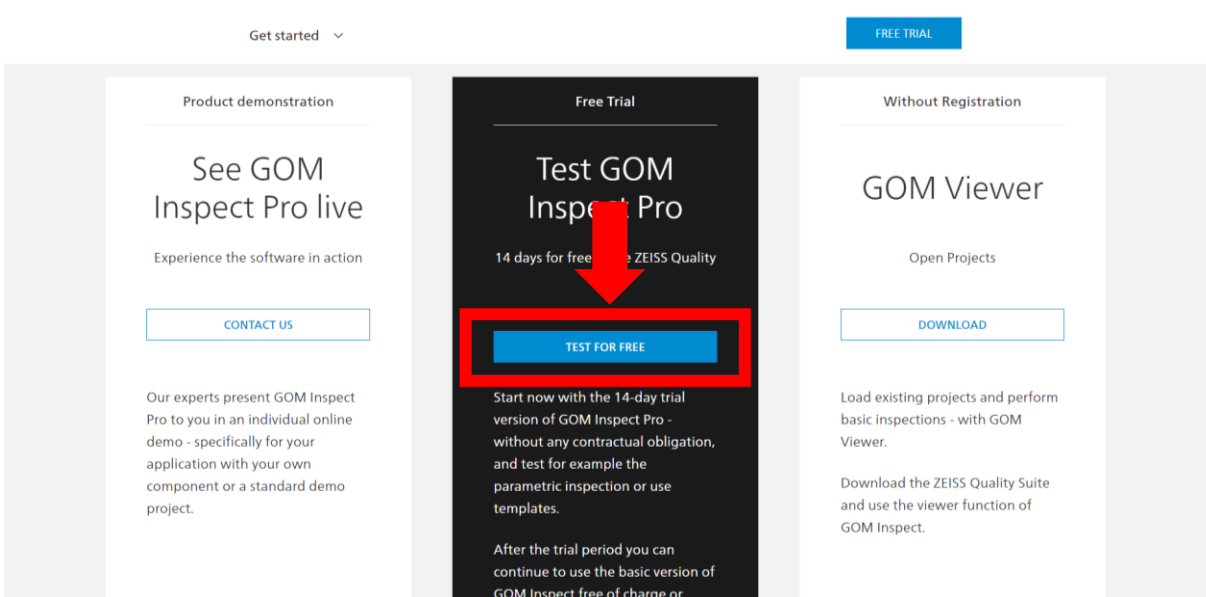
Get started

FREE TRIAL

Product demonstration

See GOM Inspect Pro live

Experience the software in action

CONTACT US

Our experts present GOM Inspect Pro to you in an individual online demo - specifically for your application with your own component or a standard demo project.

Free Trial

Test GOM Inspe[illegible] Pro

14 days for free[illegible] ZEISS Quality

TEST FOR FREE

Start now with the 14-day trial version of GOM Inspect Pro - without any contractual obligation, and test for example the parametric inspection or use templates.

After the trial period you can continue to use the basic version of GOM Inspect free of charge or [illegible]

Without Registration

GOM Viewer

Open Projects

DOWNLOAD

Load existing projects and perform basic inspections - with GOM Viewer.

Download the ZEISS Quality Suite and use the viewer function of GOM Inspect.